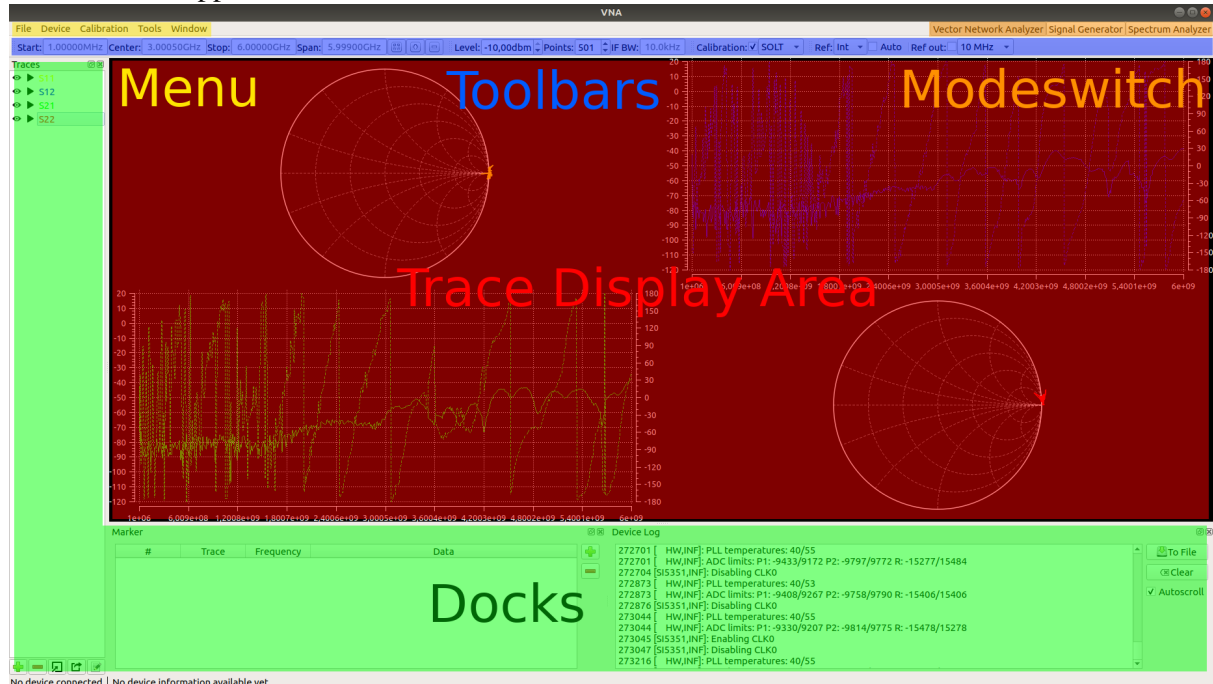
VNA

File Device Calibration Tools Window

Vector Network Analyzer Signal Generator Spectrum Analyzer

Start: 1.00000MHz Center: 3.00050GHz Stop: 6.00000GHz Span: 5.99900GHz Level: -10,00dbm Points: 501 IF BW: 10.0kHz Calibration: ✓ SOLT Ref: Int Auto Ref out: 10 MHz

Traces
S11
S12
S21
S22

Menu

Toolbars

Modeswitch

Trace Display Area

20 10 0 -10 -20 -30 -40 -50 -60 -70 -80 -90 -100 -110 -120

180 150 120 90 60 30 0 -30 -60 -90 -120 -150 -180

1e+06 6,009e+08 1,2008e+09 1,8007e+09 2,4006e+09 3,0005e+09 3,6004e+09 4,2003e+09 4,8002e+09 5,4001e+09 6e+09

20 10 0 -10 -20 -30 -40 -50 -60 -70 -80 -90 -100 -110 -120

180 150 120 90 60 30 0 -30 -60 -90 -120 -150 -180

1e+06 6,009e+08 1,2008e+09 1,8007e+09 2,4006e+09 3,0005e+09 3,6004e+09 4,2003e+09 4,8002e+09 5,4001e+09 6e+09

Marker

| # | Trace | Frequency | Data |
|---|---|---|---|

Docks

Device Log
272701 [ HW,INF]: PLL temperatures: 40/55
272701 [ HW,INF]: ADC limits: P1: -9433/9172 P2: -9797/9772 R: -15277/15484
272704 [SI5351,INF]: Disabling CLK0
272873 [ HW,INF]: PLL temperatures: 40/53
272873 [ HW,INF]: ADC limits: P1: -9408/9267 P2: -9758/9790 R: -15406/15406
272876 [SI5351,INF]: Disabling CLK0
273044 [ HW,INF]: PLL temperatures: 40/55
273044 [ HW,INF]: ADC limits: P1: -9330/9207 P2: -9814/9775 R: -15478/15278
273045 [SI5351,INF]: Enabling CLK0
273047 [SI5351,INF]: Disabling CLK0
273216 [ HW,INF]: PLL temperatures: 40/55

To File
Clear
✓ Autoscroll

No device connected | No device information available yet